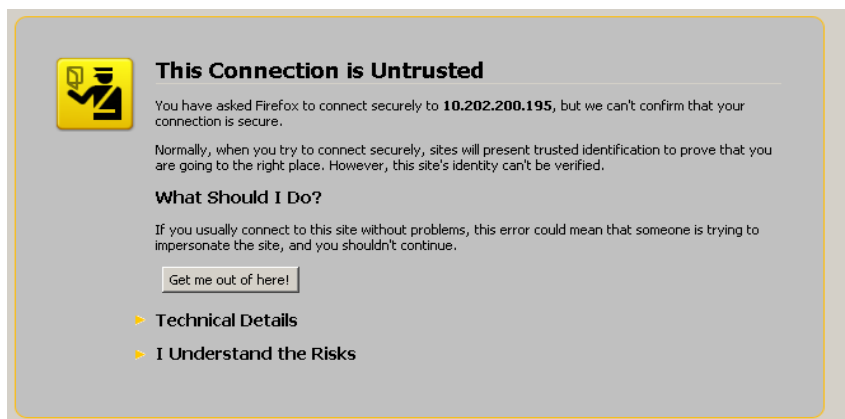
This Connection is Untrusted

You have asked Firefox to connect securely to **10.202.200.195**, but we can't confirm that your connection is secure.

Normally, when you try to connect securely, sites will present trusted identification to prove that you are going to the right place. However, this site's identity can't be verified.

What Should I Do?

If you usually connect to this site without problems, this error could mean that someone is trying to impersonate the site, and you shouldn't continue.

Get me out of here!

Technical Details

I Understand the Risks